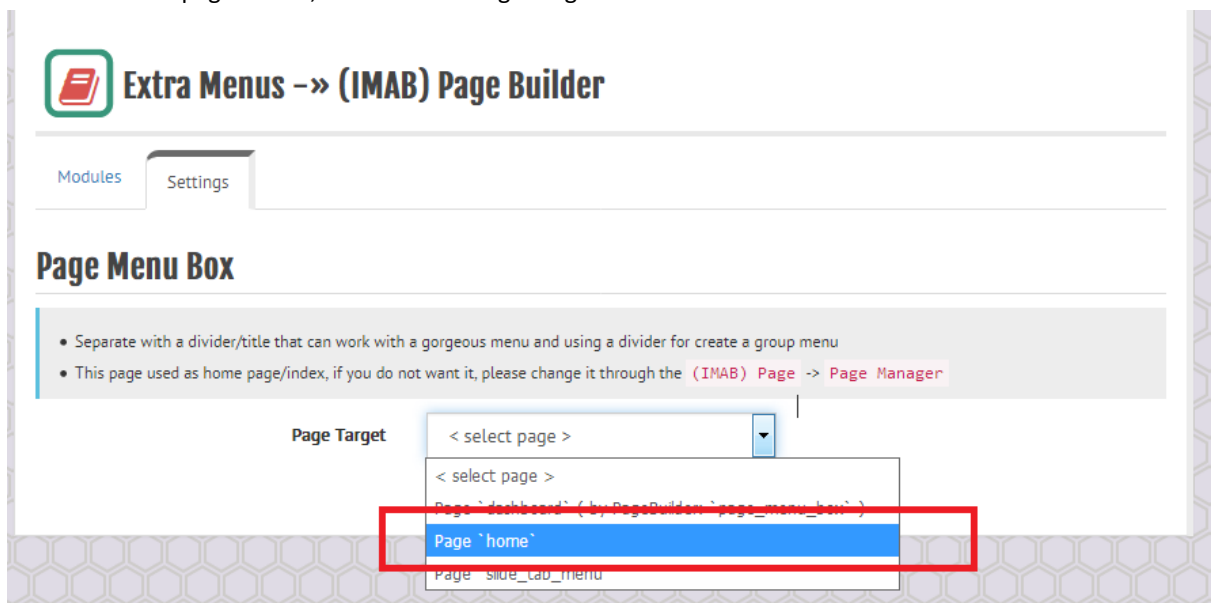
Extra Menus -» (IMAB) Page Builder

Modules
Settings

Page Menu Box

- Separate with a divider/title that can work with a gorgeous menu and using a divider for create a group menu
- This page used as home page/index, if you do not want it, please change it through the (IMAB) Page -> Page Manager

Page Target
< select page >
< select page >
Page `dashboard` ( by PageBuilder `page_menu_box` )
Page `home`
Page `slide_tab_menu`